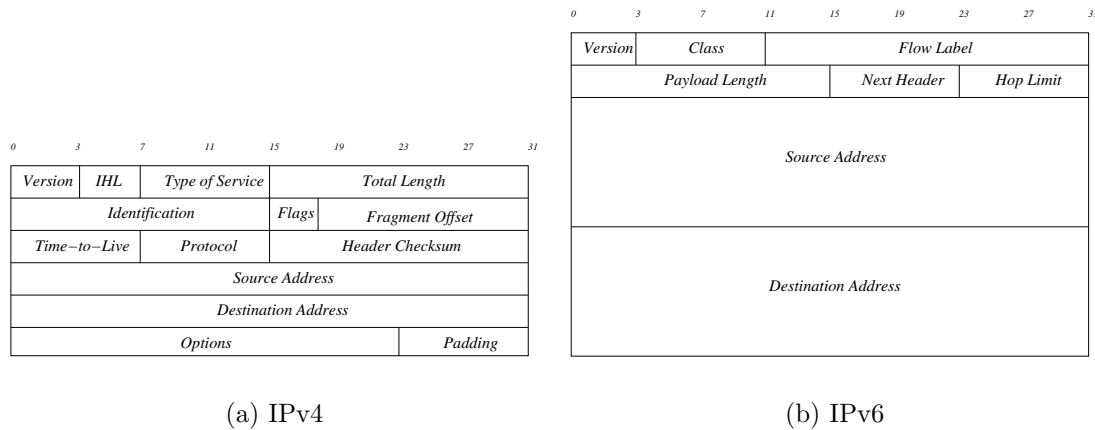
0 3 7 11 15 19 23 27 31

| Version | IHL | Type of Service | Total Length | |
|---|---|---|---|---|
| Identification | | | Flags | Fragment Offset |
| Time−to−Live | Protocol | | Header Checksum | |
| Source Address | | | | |
| Destination Address | | | | |
| Options | | | | Padding |

(a) IPv4

0 3 7 11 15 19 23 27 3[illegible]

| Version | Class | Flow Label | |
|---|---|---|---|
| Payload Length | | Next Header | Hop Limit |
| Source Address | | | |
| Destination Address | | | |

(b) IPv6